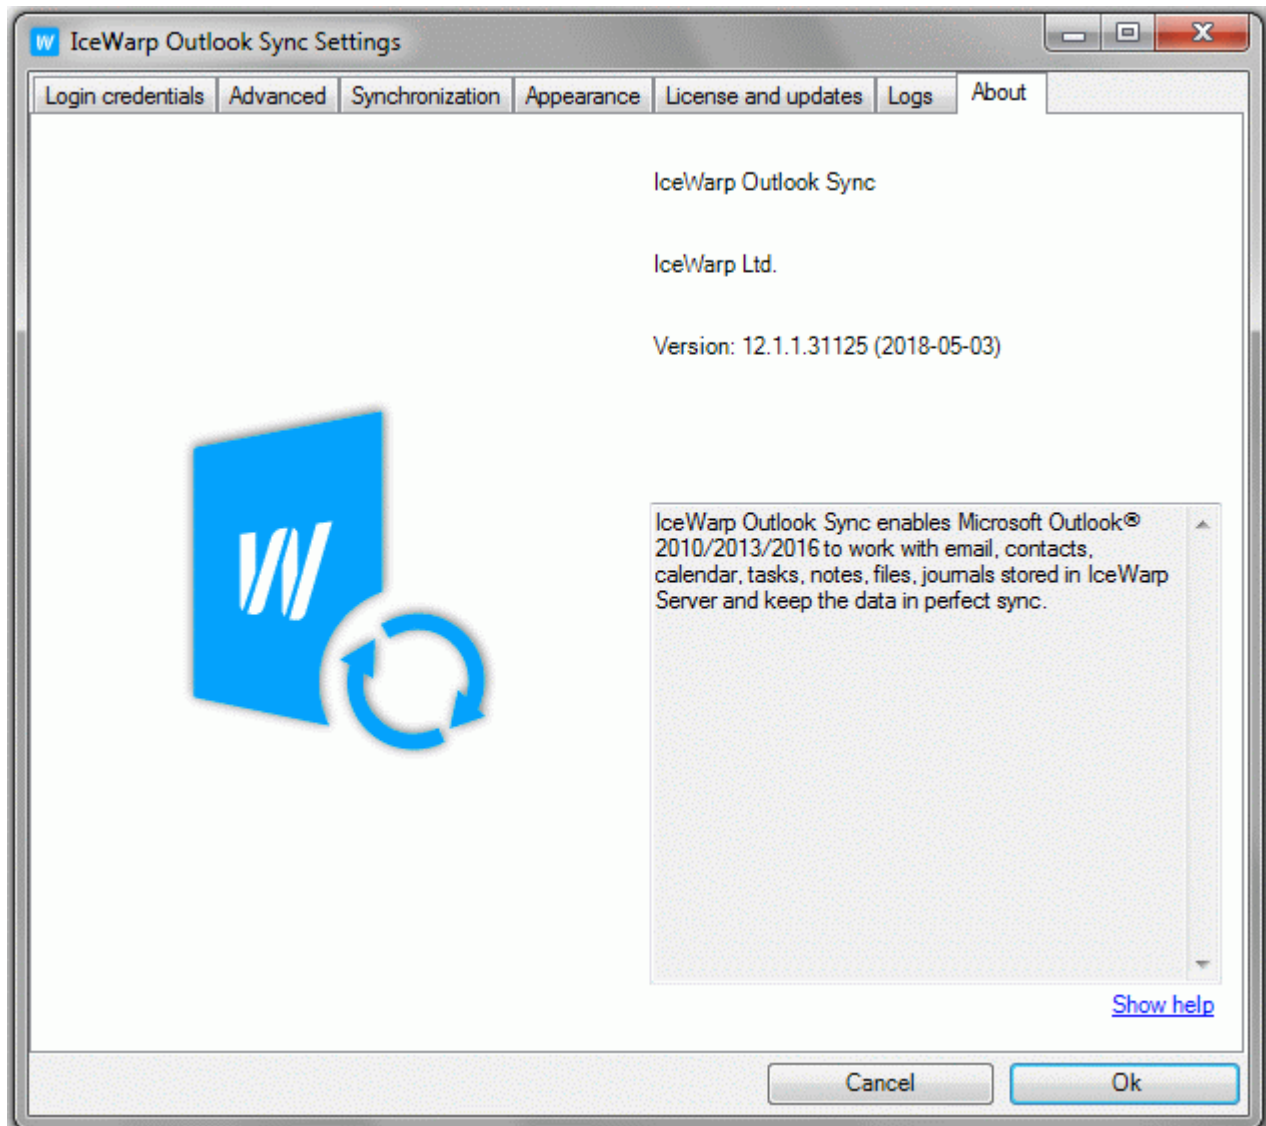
IceWarp Outlook Sync Settings

Login credentials | Advanced | Synchronization | Appearance | License and updates | Logs | About

IceWarp Outlook Sync

IceWarp Ltd.

Version: 12.1.1.31125 (2018-05-03)

IceWarp Outlook Sync enables Microsoft Outlook® 2010/2013/2016 to work with email, contacts, calendar, tasks, notes, files, journals stored in IceWarp Server and keep the data in perfect sync.

Show help

Cancel
Ok